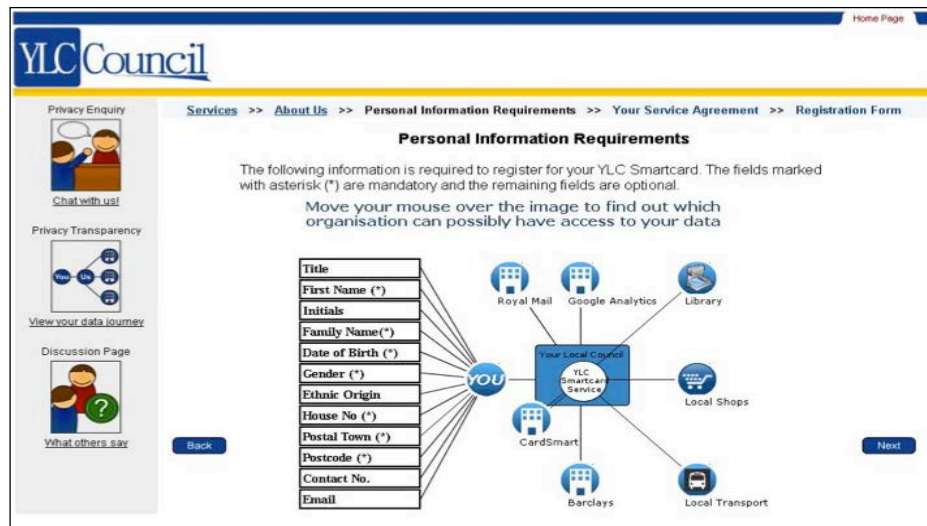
Home Page

YLC Council

Privacy Enquiry

Chat with us!

Privacy Transparency

You Us

View your data journey

Discussion Page

What others say

Services >> About Us >> Personal Information Requirements >> Your Service Agreement >> Registration Form

Personal Information Requirements

The following information is required to register for your YLC Smartcard. The fields marked with asterisk (*) are mandatory and the remaining fields are optional.

Move your mouse over the image to find out which organisation can possibly have access to your data

| Title |
|---|
| First Name (*) |
| Initials |
| Family Name(*) |
| Date of Birth (*) |
| Gender (*) |
| Ethnic Origin |
| House No (*) |
| Postal Town (*) |
| Postcode (*) |
| Contact No. |
| Email |

YOU

Royal Mail

Google Analytics

Library

Your Local Council

YLC Smartcard Service

Local Shops

CardSmart

Barclays

Local Transport

Back

Next